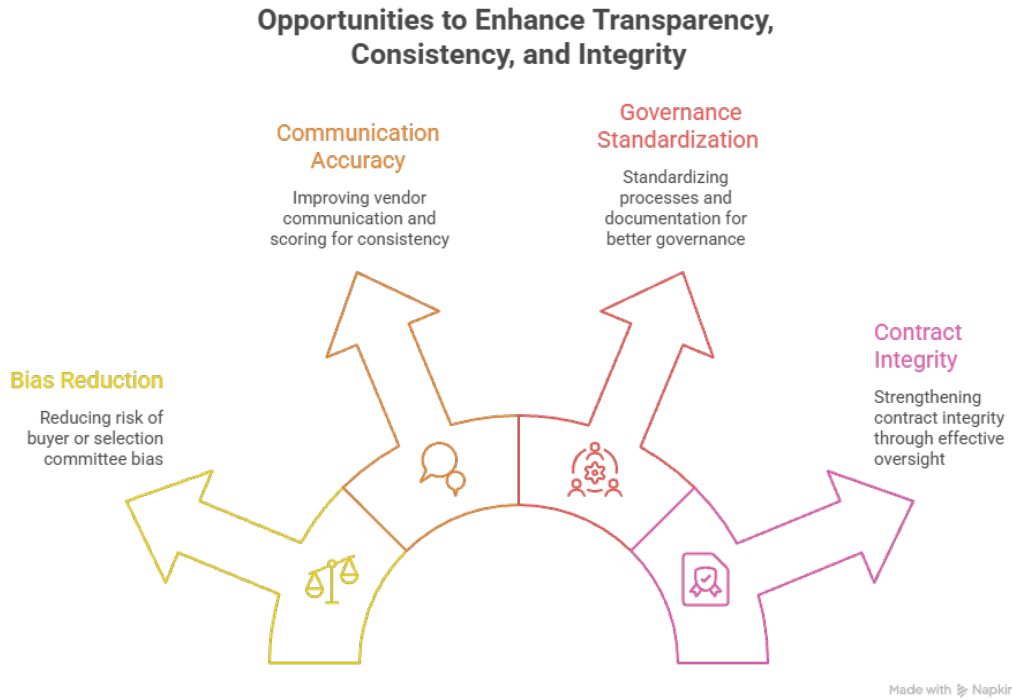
Opportunities to Enhance Transparency, Consistency, and Integrity

Communication Accuracy

Improving vendor communication and scoring for consistency

Governance Standardization

Standardizing processes and documentation for better governance

Contract Integrity

Strengthening contract integrity through effective oversight

Bias Reduction

Reducing risk of buyer or selection committee bias

Made with Napkin